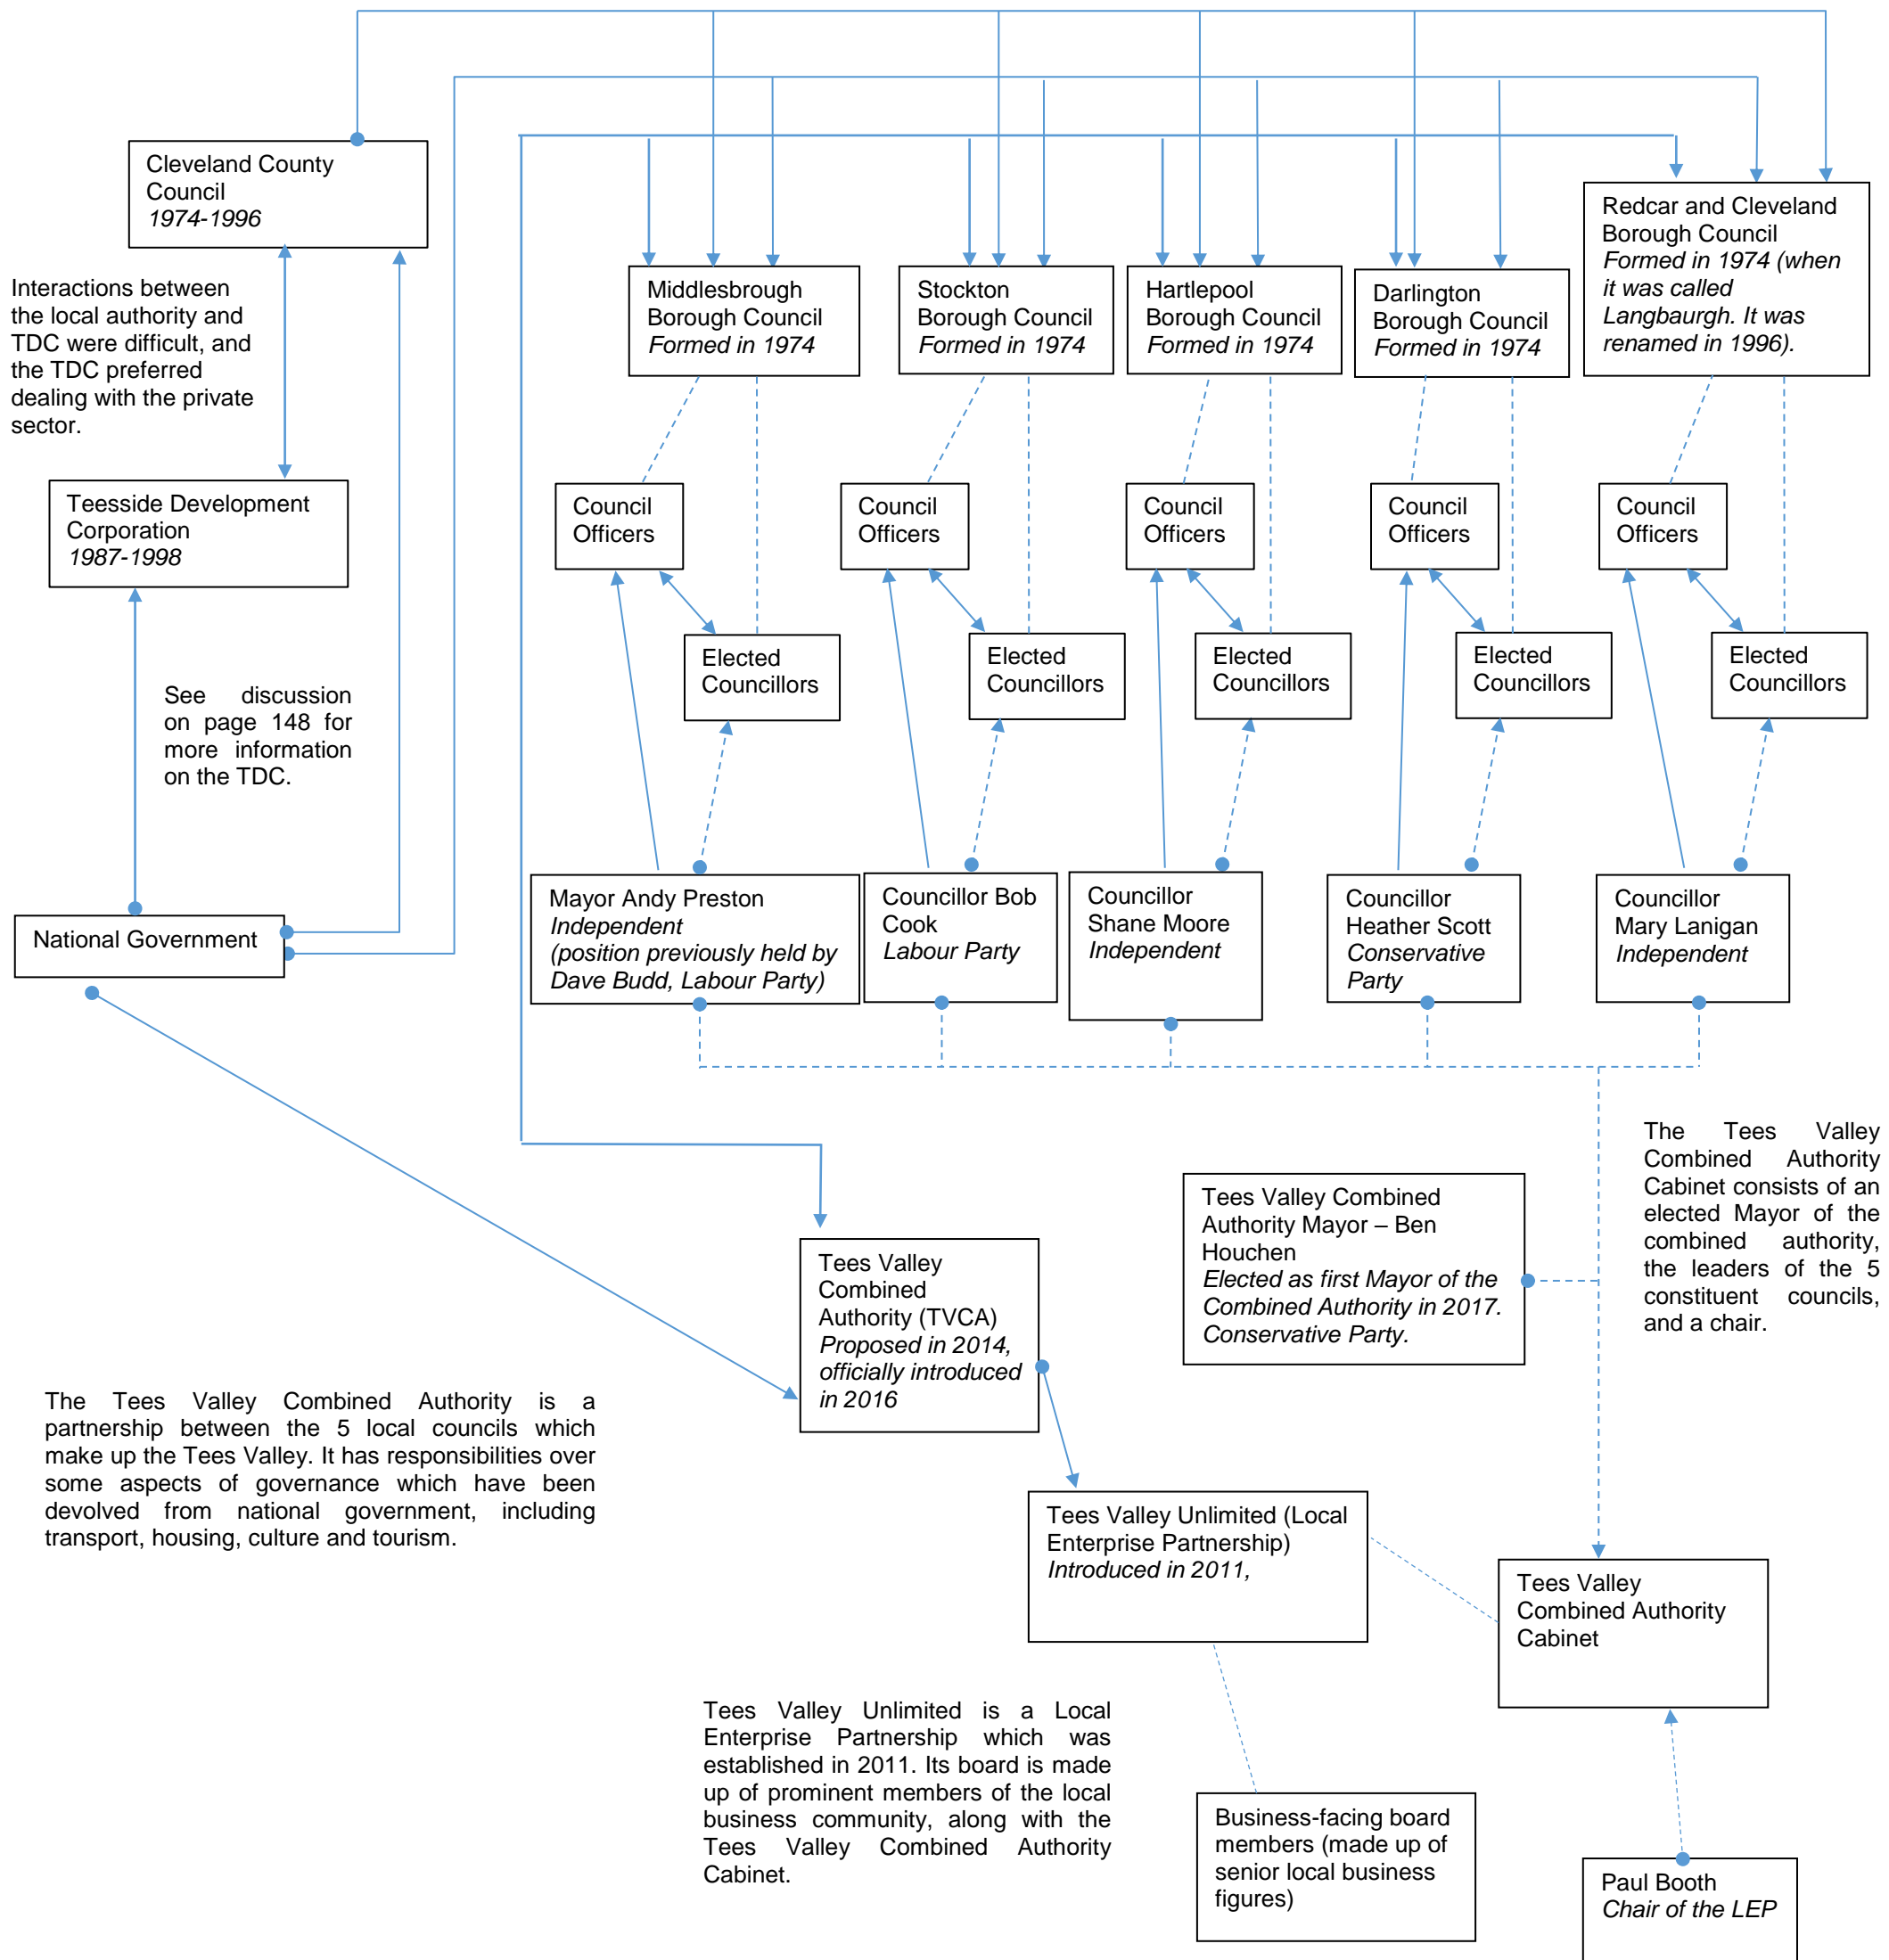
Cleveland County Council
1974-1996

Interactions between the local authority and TDC were difficult, and the TDC preferred dealing with the private sector.

Teesside Development Corporation
1987-1998

See discussion on page 148 for more information on the TDC.

National Government

Middlesbrough Borough Council
Formed in 1974

Stockton Borough Council
Formed in 1974

Hartlepool Borough Council
Formed in 1974

Darlington Borough Council
Formed in 1974

Redcar and Cleveland Borough Council
Formed in 1974 (when it was called Langbaurgh. It was renamed in 1996).

Council Officers

Council Officers

Council Officers

Council Officers

Council Officers

Elected Councillors

Elected Councillors

Elected Councillors

Elected Councillors

Elected Councillors

Mayor Andy Preston
Independent
(position previously held by Dave Budd, Labour Party)

Councillor Bob Cook
Labour Party

Councillor Shane Moore
Independent

Councillor Heather Scott
Conservative Party

Councillor Mary Lanigan
Independent

The Tees Valley Combined Authority Cabinet consists of an elected Mayor of the combined authority, the leaders of the 5 constituent councils, and a chair.

Tees Valley Combined Authority Mayor – Ben Houchen
Elected as first Mayor of the Combined Authority in 2017. Conservative Party.

Tees Valley Combined Authority (TVCA)
Proposed in 2014, officially introduced in 2016

The Tees Valley Combined Authority is a partnership between the 5 local councils which make up the Tees Valley. It has responsibilities over some aspects of governance which have been devolved from national government, including transport, housing, culture and tourism.

Tees Valley Unlimited (Local Enterprise Partnership)
Introduced in 2011,

Tees Valley Combined Authority Cabinet

Tees Valley Unlimited is a Local Enterprise Partnership which was established in 2011. Its board is made up of prominent members of the local business community, along with the Tees Valley Combined Authority Cabinet.

Business-facing board members (made up of senior local business figures)

Paul Booth
Chair of the LEP